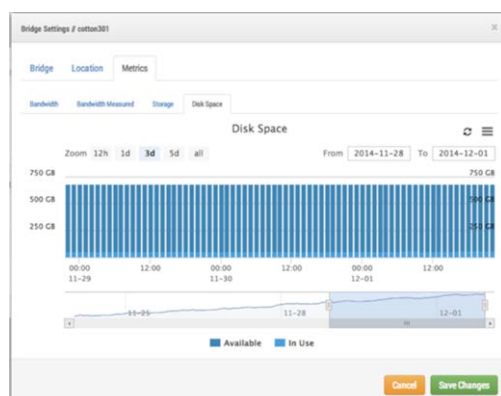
Bridge Settings // cotton301

×

Bridge Location Metrics

Bandwidth Bandwidth Measured Storage Disk Space

Disk Space

Zoom 12h 1d 3d 5d all

From 2014-11-28 To 2014-12-01

750 GB

750 GB

500 GB

500 GB

250 GB

250 GB

00:00
11-29

12:00

00:00
11-30

12:00

00:00
12-01

12:00

11-25

11-28

12-01

Available In Use

Cancel Save Changes